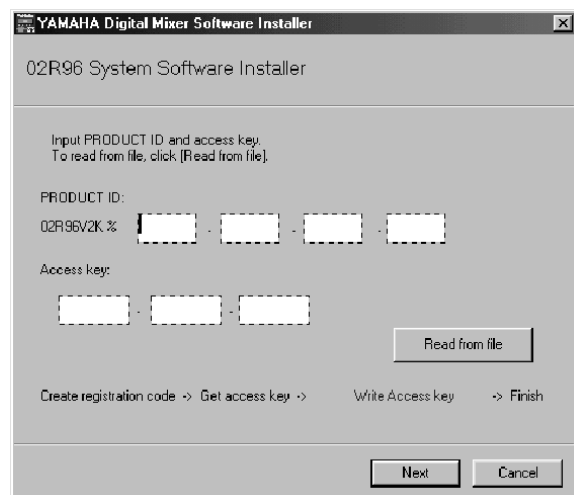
YAMAHA Digital Mixer Software Installer

02R96 System Software Installer

Input PRODUCT ID and access key.
To read from file, click [Read from file].

PRODUCT ID:

02R96V2K % - - -

Access key:

- -

Read from file

Create registration code -> Get access key -> Write Access key -> Finish

Next Cancel